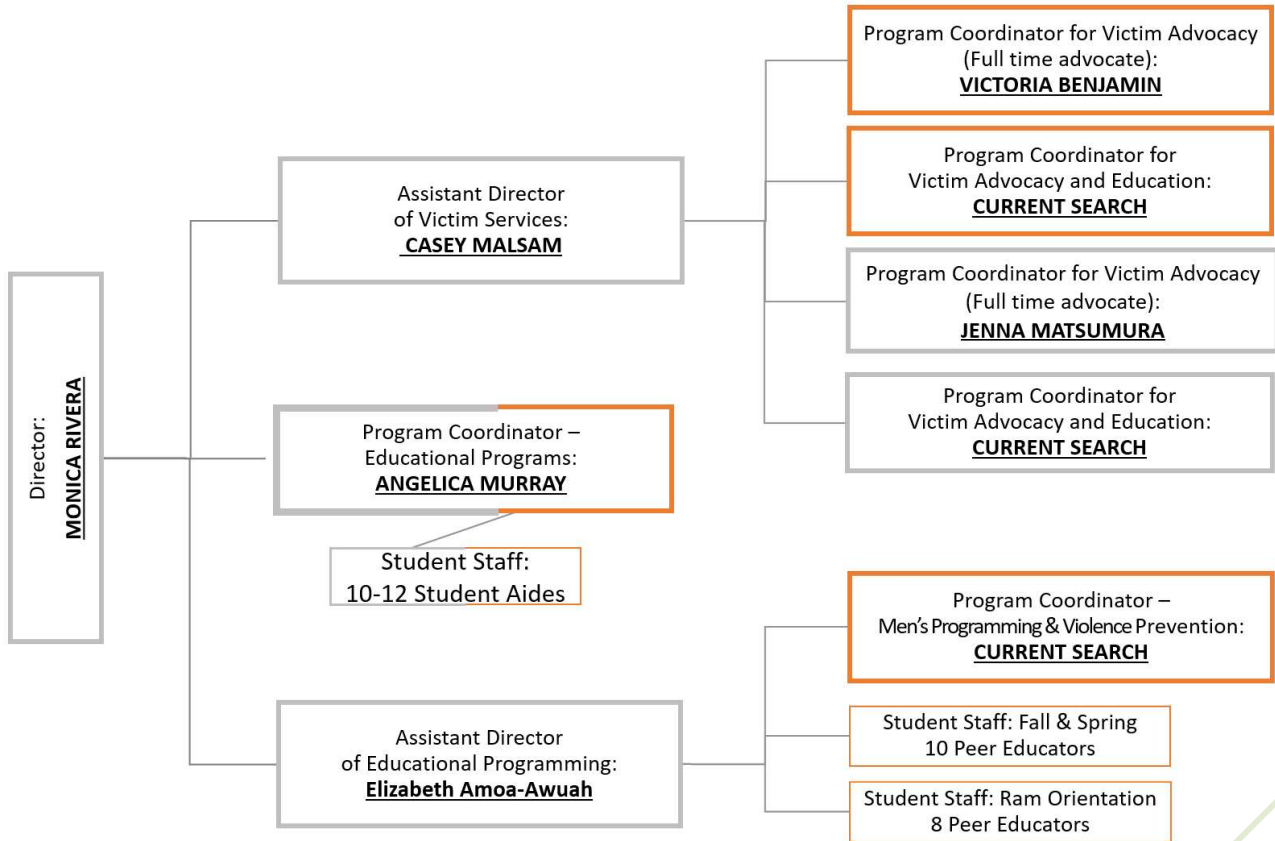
Director:
MONICA RIVERA

Assistant Director of Victim Services:
CASEY MALSAM

Program Coordinator for Victim Advocacy (Full time advocate):
VICTORIA BENJAMIN

Program Coordinator for Victim Advocacy and Education:
CURRENT SEARCH

Program Coordinator for Victim Advocacy (Full time advocate):
JENNA MATSUMURA

Program Coordinator for Victim Advocacy and Education:
CURRENT SEARCH

Program Coordinator – Educational Programs:
ANGELICA MURRAY

Student Staff:
10-12 Student Aides

Assistant Director of Educational Programming:
Elizabeth Amoa-Awuah

Program Coordinator – Men's Programming & Violence Prevention:
CURRENT SEARCH

Student Staff: Fall & Spring
10 Peer Educators

Student Staff: Ram Orientation
8 Peer Educators